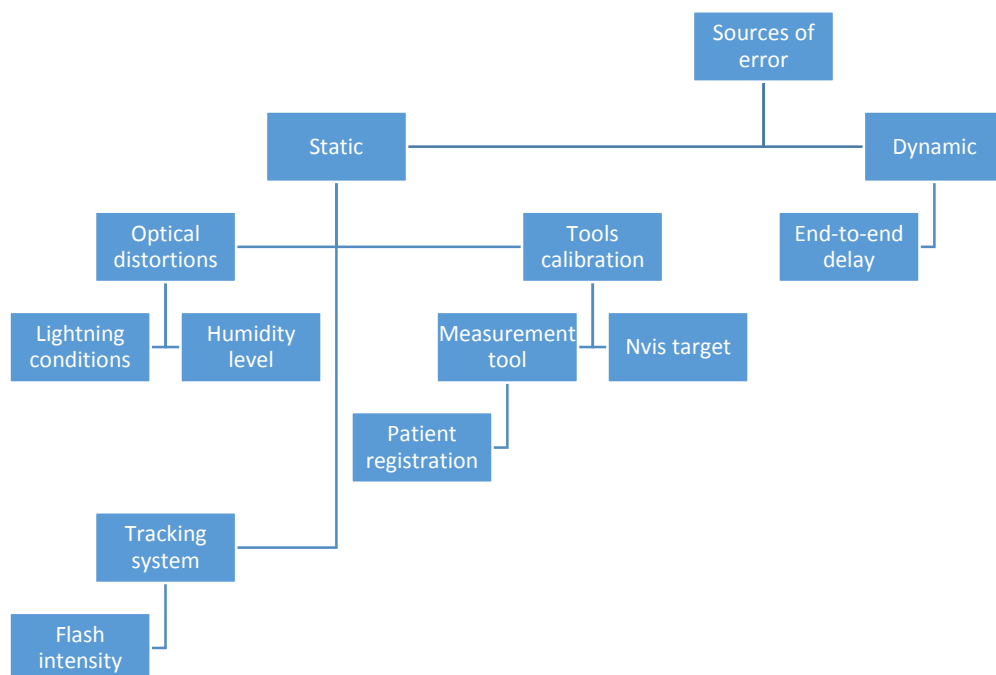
Sources of error

Static

Dynamic

Optical distortions

Tools calibration

End-to-end delay

Lightning conditions

Humidity level

Measurement tool

Nvis target

Patient registration

Tracking system

Flash intensity